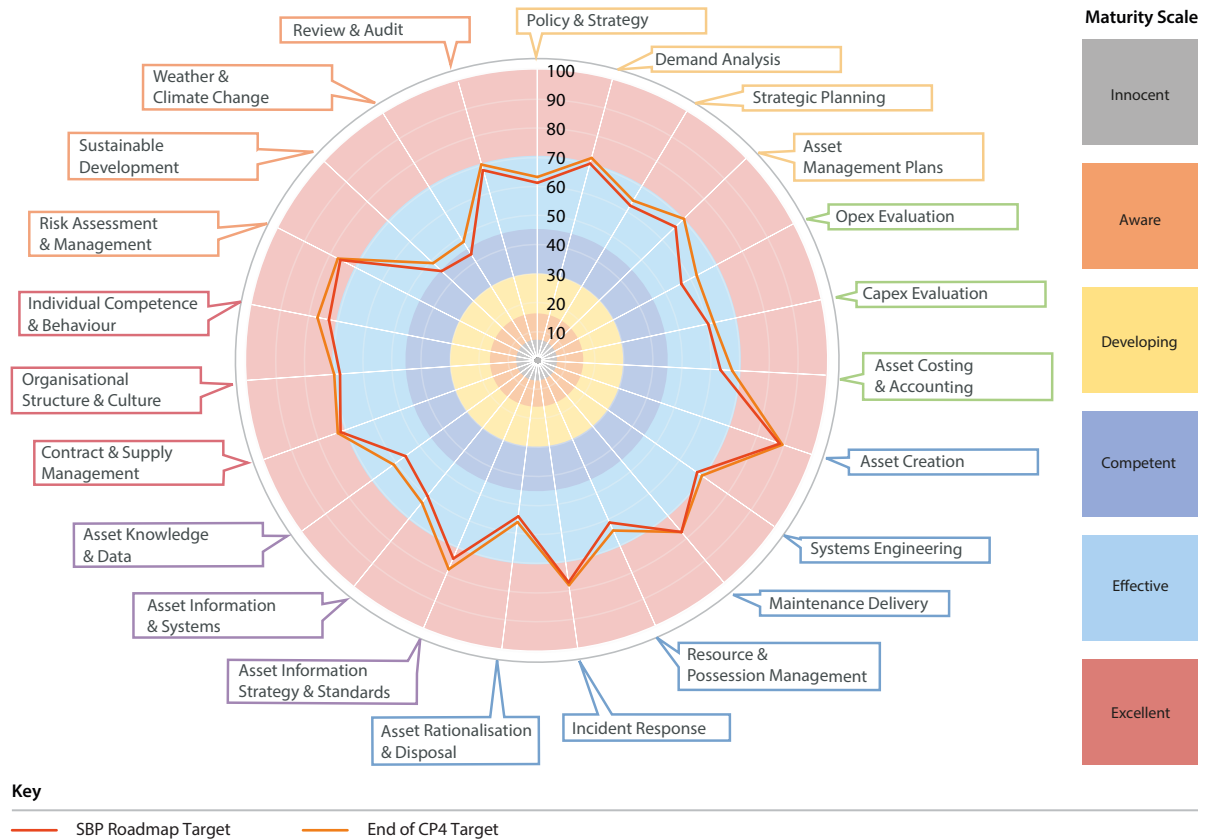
Review & Audit

Policy & Strategy

Maturity Scale

Demand Analysis

Weather & Climate Change

Strategic Planning

Asset Management Plans

Sustainable Development

Opex Evaluation

Risk Assessment & Management

Capex Evaluation

Individual Competence & Behaviour

Asset Costing & Accounting

Organisational Structure & Culture

Contract & Supply Management

Asset Creation

Asset Knowledge & Data

Systems Engineering

Asset Information & Systems

Maintenance Delivery

Resource & Possession Management

Asset Information Strategy & Standards

Incident Response

Asset Rationalisation & Disposal

100
90
80
70
60
50
40
30
20
10

Innocent

Aware

Developing

Competent

Effective

Excellent

Key

SBP Roadmap Target
End of CP4 Target